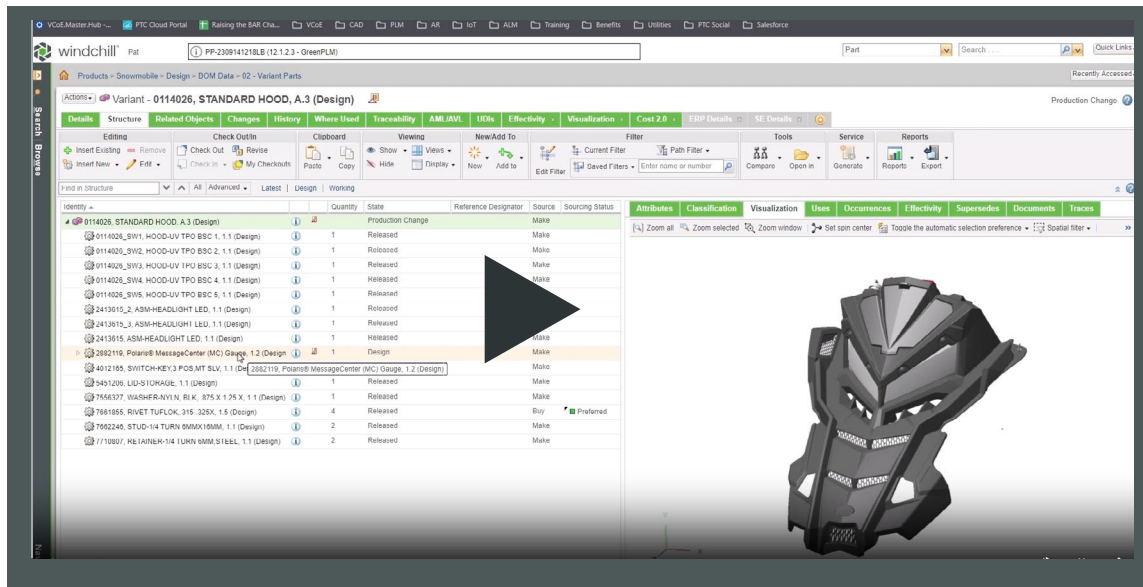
VCoE.Master.Hub -... PTC Cloud Portal Raising the BAR Cha... VCoE CAD PLM AR IoT ALM Training Benefits Utilities PTC Social Salesforce

windchill Pat PP-2309141218LB (12.1.2.3 - GreenPLM) Part Search Quick Links

Products › Snowmobile › Design › DOM Data › 02 - Variant Parts Recently Accessed

Actions Variant - 0114026, STANDARD HOOD, A.3 (Design) Production Change

Details Structure Related Objects Changes History Where Used Traceability AML/AVL UDIs Effectivity Visualization Cost 2.0 ERP Details SE Details

Editing: Insert Existing Remove Insert New Edit
Check Out/In: Check Out Revise Check In My Checkouts
Clipboard: Paste Copy
Viewing: Show Views Hide Display
New/Add To: New Add to
Filter: Edit Filter Current Filter Path Filter Saved Filters Enter name or number
Tools: Compare Open in
Service: Generate
Reports: Reports Export

Find in Structure All Advanced Latest | Design | Working

| Identity | | Quantity | State | Reference Designator | Source | Sourcing Status |
|---|---|---|---|---|---|---|
| 0114026, STANDARD HOOD, A.3 (Design) | | | Production Change | | Make | |
| 0114026_SW1, HOOD-UV TPO BSC 1, 1.1 (Design) | | 1 | Released | | Make | |
| 0114026_SW2, HOOD-UV TPO BSC 2, 1.1 (Design) | | 1 | Released | | Make | |
| 0114026_SW3, HOOD-UV TPO BSC 3, 1.1 (Design) | | 1 | Released | | Make | |
| 0114026_SW4, HOOD-UV TPO BSC 4, 1.1 (Design) | | 1 | Released | | Make | |
| 0114026_SW5, HOOD-UV TPO BSC 5, 1.1 (Design) | | 1 | Released | | | |
| 2413615_2, ASM-HEADLIGHT LED, 1.1 (Design) | | 1 | Released | | | |
| 2413615_3, ASM-HEADLIGHT LED, 1.1 (Design) | | 1 | Released | | | |
| 2413615, ASM-HEADLIGHT LED, 1.1 (Design) | | 1 | Released | | Make | |
| 2882119, Polaris® MessageCenter (MC) Gauge, 1.2 (Design) | | 1 | Design | | Make | |
| 4012165, SWITCH-KEY,3 POS,MT SLV, 1.1 (De | | | | | Make | |
| 5451206, DD-STORAGE, 1.1 (Design) | | 1 | Released | | Make | |
| 7556327, WASHER-NYLN, BLK, .875 X 1.25 X, 1.1 (Design) | | 1 | Released | | Make | |
| 7661855, RIVET TUFLOK, 315 .325X, 1.5 (Design) | | 4 | Released | | Buy | Preferred |
| 7662246, STUD-1/4 TURN 6MMX16MM, 1.1 (Design) | | 2 | Released | | Make | |
| 7710807, RETAINER-1/4 TURN 6MM,STEEL, 1.1 (Design) | | 2 | Released | | Make | |

2882119, Polaris® MessageCenter (MC) Gauge, 1.2 (Design)

Attributes Classification Visualization Uses Occurrences Effectivity Supersedes Documents Traces

Zoom all Zoom selected Zoom window Set spin center Toggle the automatic selection preference Spatial filter

Search Browse